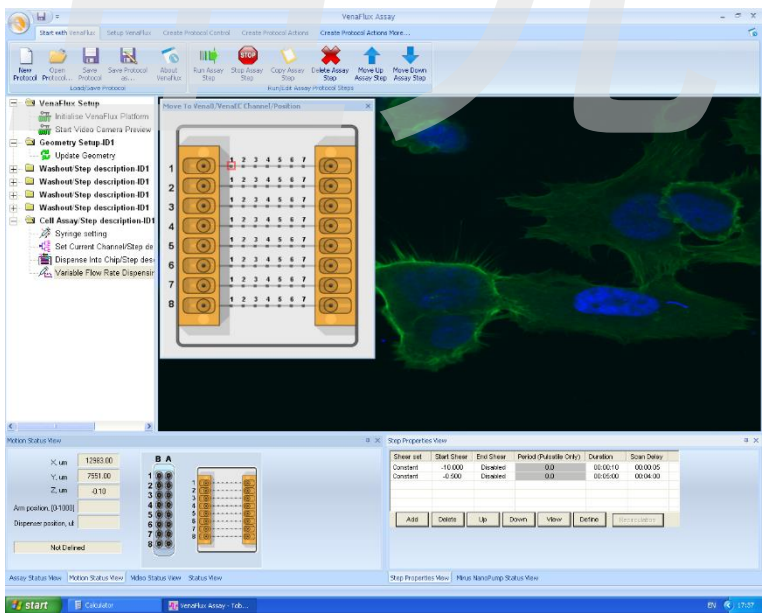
VenaFlux Assay

Start with VenaFlux | Setup VenaFlux | Create Protocol Control | Create Protocol Actions | Create Protocol Actions More...

New Protocol | Open Protocol... | Save Protocol | Save Protocol as... | About VenaFlux
Load/Save Protocol

Run Assay Step | Stop Assay Step | Copy Assay Step | Delete Assay Step | Move Up Assay Step | Move Down Assay Step
Run/Edit Assay Protocol Steps

VenaFlux Setup
Initialise VenaFlux Platform
Start Video Camera Preview
Geometry Setup-ID1
Update Geometry
Washout/Step description-ID1
Washout/Step description-ID1
Washout/Step description-ID1
Washout/Step description-ID1
Cell Assay/Step description-ID1
Syringe setting
Set Current Channel/Step de
Dispense Into Chip/Step des
Variable Flow Rate Dispensin

Move to Vena8/VenaEC Channel/Position

1 | 1 2 3 4 5 6 7
2 | 1 2 3 4 5 6 7
3 | 1 2 3 4 5 6 7
4 | 1 2 3 4 5 6 7
5 | 1 2 3 4 5 6 7
6 | 1 2 3 4 5 6 7
7 | 1 2 3 4 5 6 7
8 | 1 2 3 4 5 6 7

Motion Status View

X, um 12983.00
Y, um 7551.00
Z, um -0.10
Arm position, [0-1000]
Dispenser position, ul
Not Defined

B A
1 2 3 4 5 6 7 8
1 2 3 4 5 6 7 8

Assay Status View | Motion Status View | Video Status View | Status View

Step Properties View

| Shear set | Start Shear | End Shear | Period (Pulsatile Only) | Duration | Scan Delay |
|---|---|---|---|---|---|
| Constant | -10.000 | Disabled | 0.0 | 00:00:10 | 00:00:05 |
| Constant | -0.500 | Disabled | 0.0 | 00:05:00 | 00:04:00 |

Add | Delete | Up | Down | View | Define | Recalculation

Step Properties View | Mirus NanoPump Status View

start | Calculator | VenaFlux Assay - Tob... | EN | 17:37